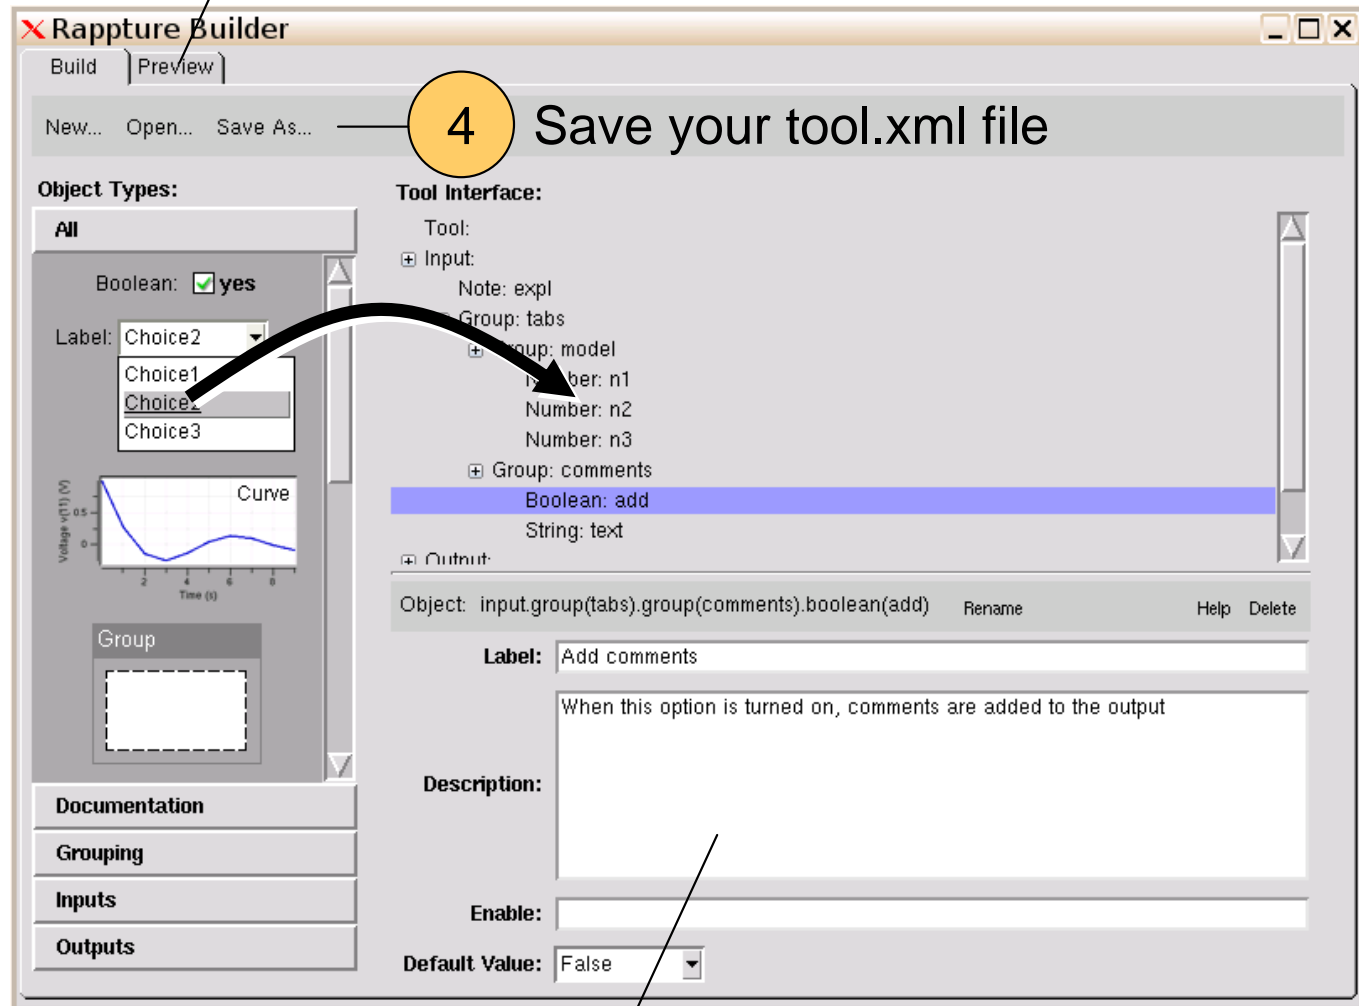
Rappture Builder

Build Preview

New... Open... Save As...

4 Save your tool.xml file

Object Types:

All

Boolean: yes

Label: Choice2

Choice1
Choice2
Choice3

Curve

Voltage v(11) (V)
0.5
0
2 4 6 8
Time (s)

Group

Documentation

Grouping

Inputs

Outputs

Tool Interface:

Tool:
Input:
Note: expl
Group: tabs
Group: model
Number: n1
Number: n2
Number: n3
Group: comments
Boolean: add
String: text
Output:

Object: input.group(tabs).group(comments).boolean(add) Rename Help Delete

Label: Add comments

Description: When this option is turned on, comments are added to the output

Enable:

Default Value: False